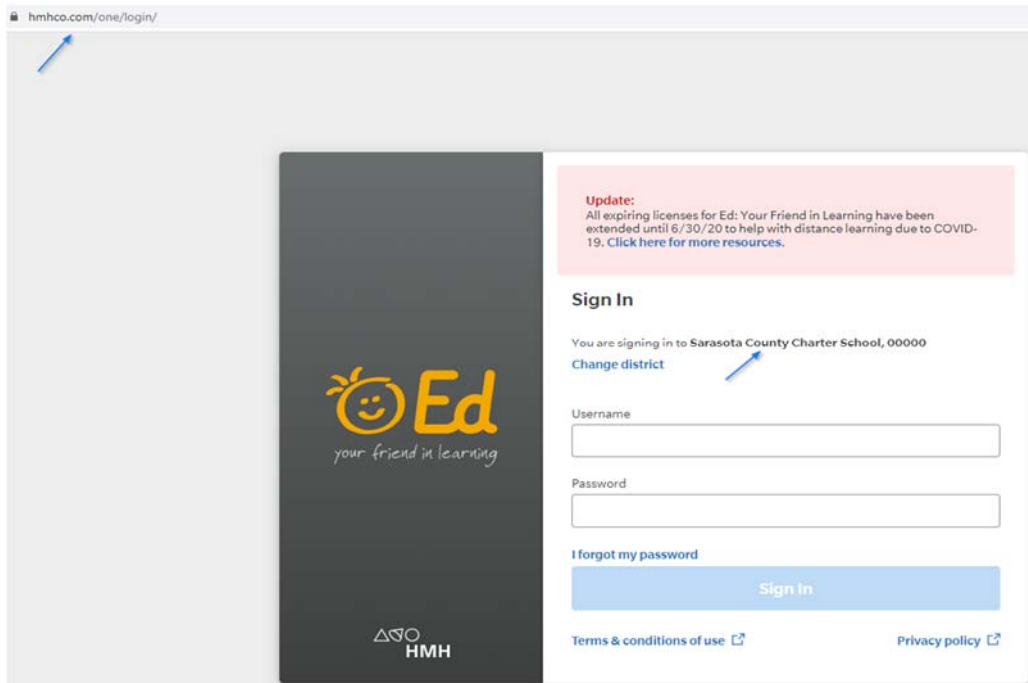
hmhco.com/one/login/

Ed
your friend in learning

HMH

Update:
All expiring licenses for Ed: Your Friend in Learning have been extended until 6/30/20 to help with distance learning due to COVID-19. Click here for more resources.

Sign In

You are signing in to Sarasota County Charter School, 00000
Change district

Username

Password

I forgot my password

Sign In

Terms & conditions of use

Privacy policy